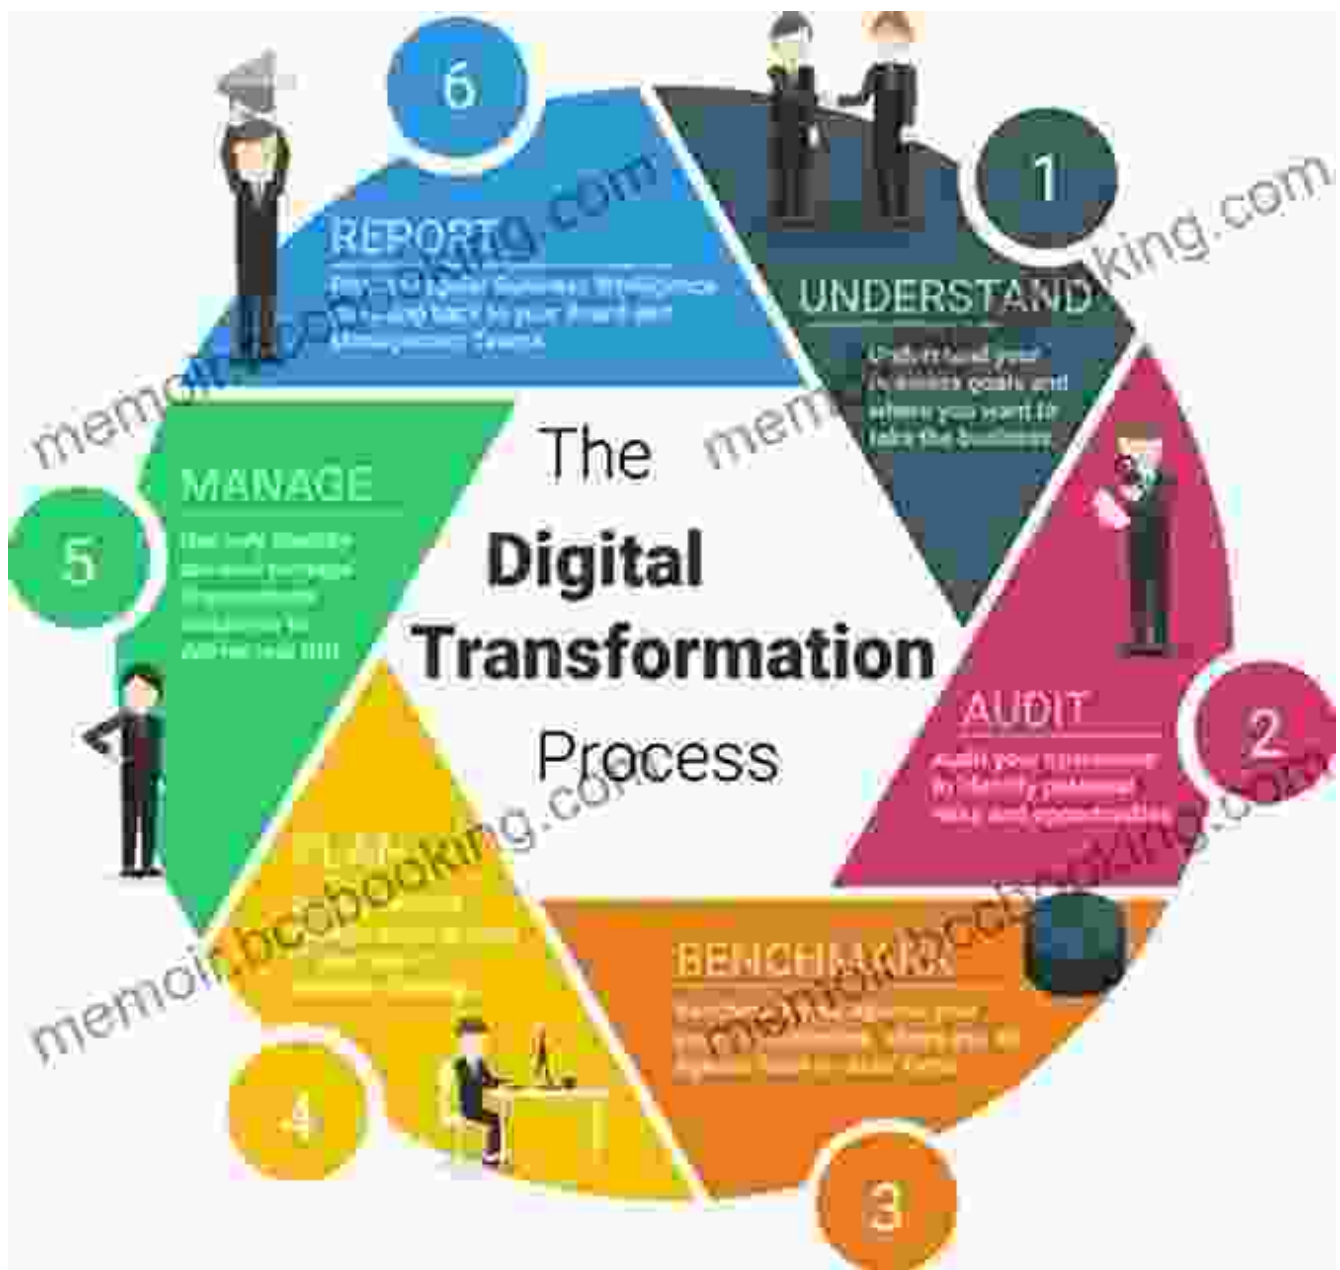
6

REPORT

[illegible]

1

UNDERSTAND

Understand your business goals and where you want to take the business

The

Digital

Transformation

Process

MANAGE

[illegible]

5

AUDIT

Audit your business to identify potential risks and opportunities

2

PLAN

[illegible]

BENCHMARK

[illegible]

4

3

memoir.bcobooking.com